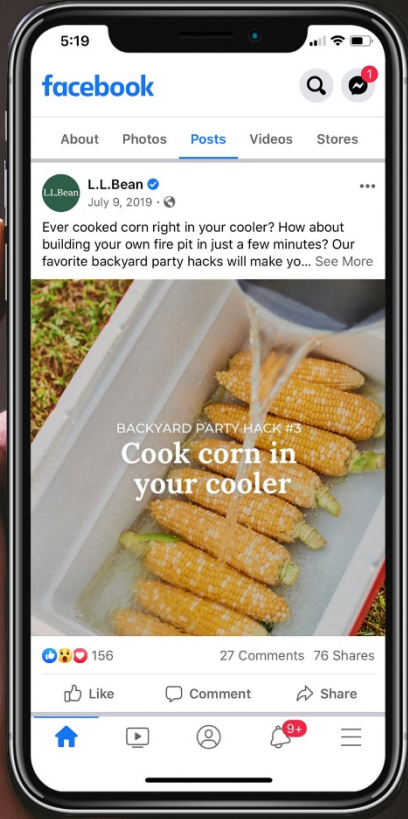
5:19

facebook

1

About Photos Posts Videos Stores

L.L.Bean

L.L.Bean
July 9, 2019 ·

Ever cooked corn right in your cooler? How about building your own fire pit in just a few minutes? Our favorite backyard party hacks will make yo... See More

BACKYARD PARTY HACK #3
Cook corn in your cooler

156 27 Comments 76 Shares

Like Comment Share

9+